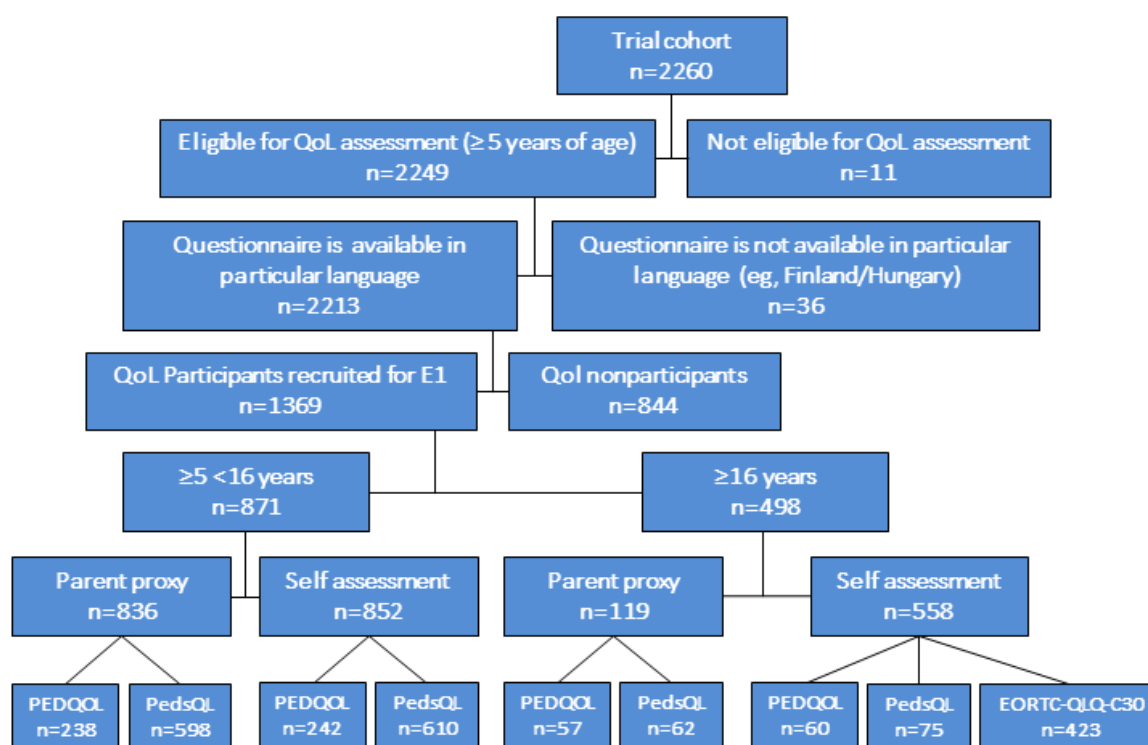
Trial cohort
n=2260

Eligible for QoL assessment (≥5 years of age)
n=2249

Not eligible for QoL assessment
n=11

Questionnaire is available in particular language
n=2213

Questionnaire is not available in particular language (eg, Finland/Hungary)
n=36

QoL Participants recruited for E1
n=1369

Qol nonparticipants
n=844

≥5 <16 years
n=871

≥16 years
n=498

Parent proxy
n=836

Self assessment
n=852

Parent proxy
n=119

Self assessment
n=558

PEDQOL
n=238

PedsQL
n=598

PEDQOL
n=242

PedsQL
n=610

PEDQOL
n=57

PedsQL
n=62

PEDQOL
n=60

PedsQL
n=75

EORTC-QLQ-C30
n=423